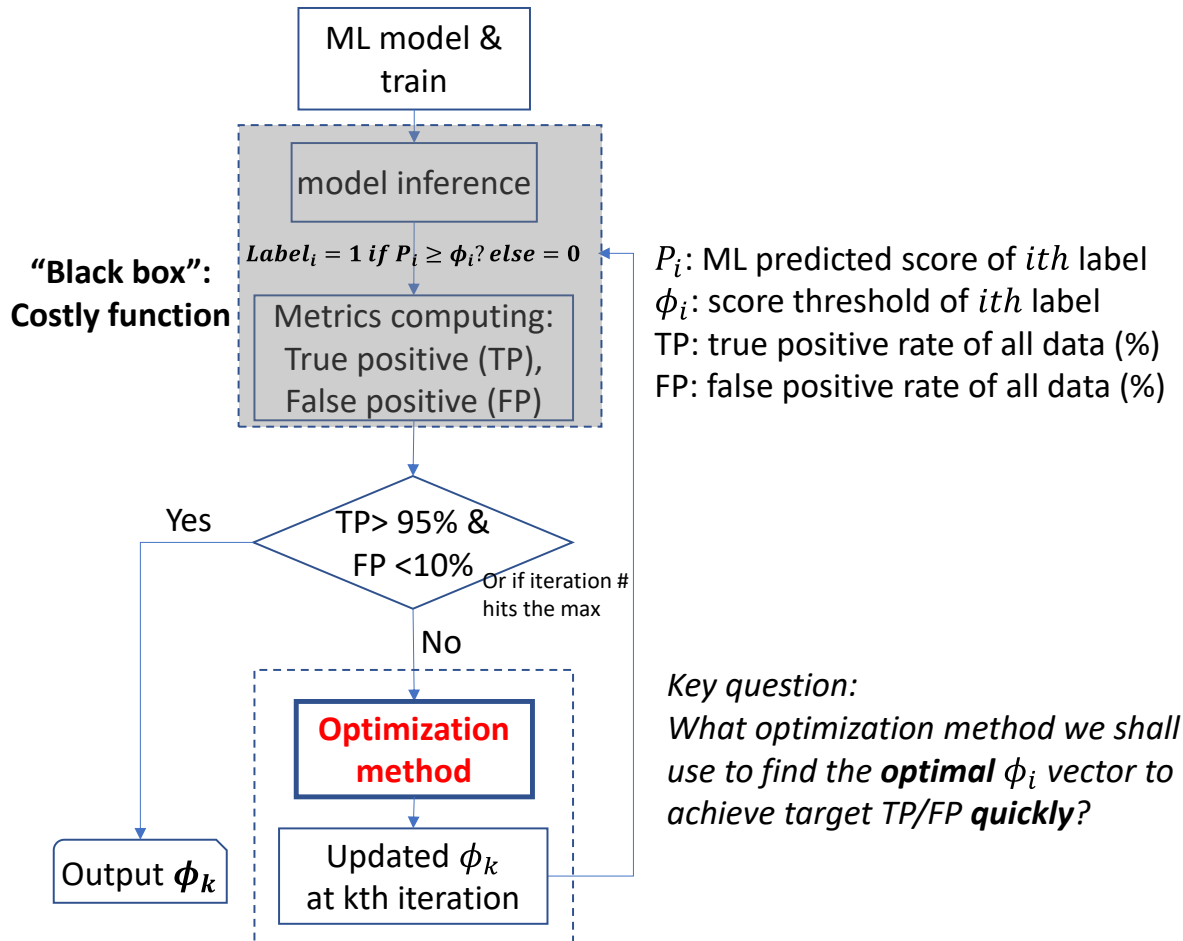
ML model & train

model inference

$\boldsymbol{Label_i = 1\ if\ P_i \geq \phi_i?\ else = 0}$

"Black box": Costly function

Metrics computing: True positive (TP), False positive (FP)

$P_i$: ML predicted score of $ith$ label
$\phi_i$: score threshold of $ith$ label
TP: true positive rate of all data (%)
FP: false positive rate of all data (%)

Yes

TP> 95% & FP <10%

Or if iteration # hits the max

No

Optimization method

Key question:
What optimization method we shall use to find the **optimal** $\phi_i$ vector to achieve target TP/FP **quickly**?

Output $\boldsymbol{\phi_k}$

Updated $\phi_k$ at kth iteration